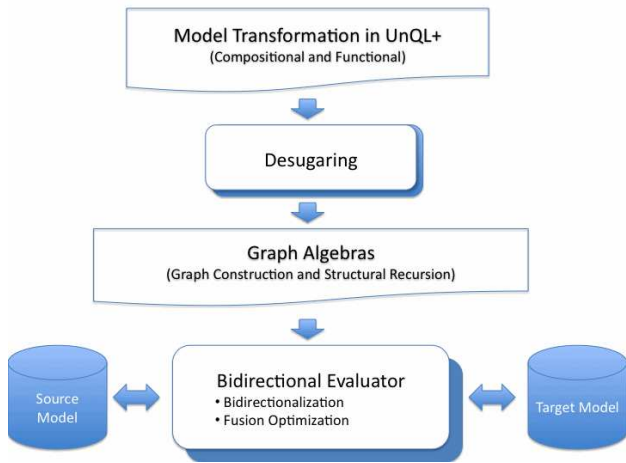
Model Transformation in UnQL+
(Compositional and Functional)

Desugaring

Graph Algebras
(Graph Construction and Structural Recursion)

Source Model

Bidirectional Evaluator
• Bidirectionalization
• Fusion Optimization

Target Model